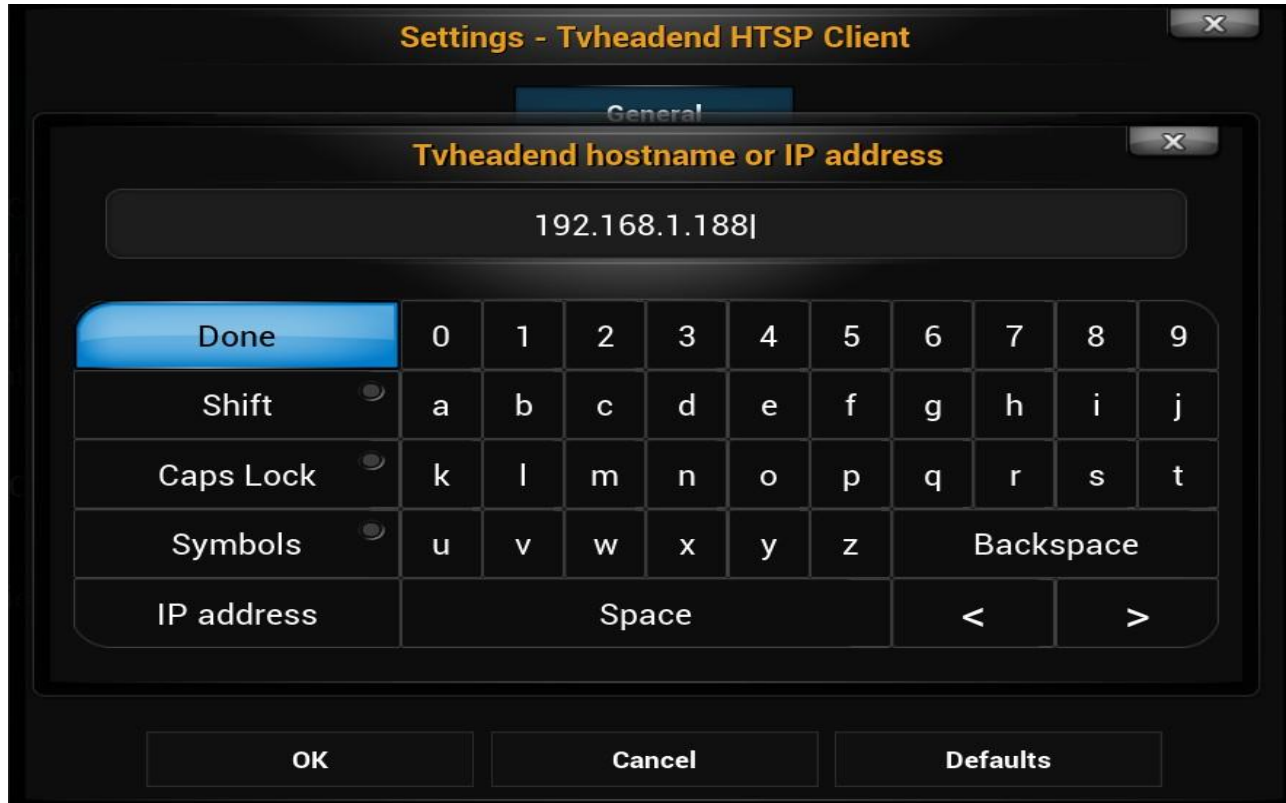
Settings - Tvheadend HTSP Client

General

Tvheadend hostname or IP address

192.168.1.188|

Done 0 1 2 3 4 5 6 7 8 9

Shift a b c d e f g h i j

Caps Lock k l m n o p q r s t

Symbols u v w x y z Backspace

IP address Space < >

OK Cancel Defaults